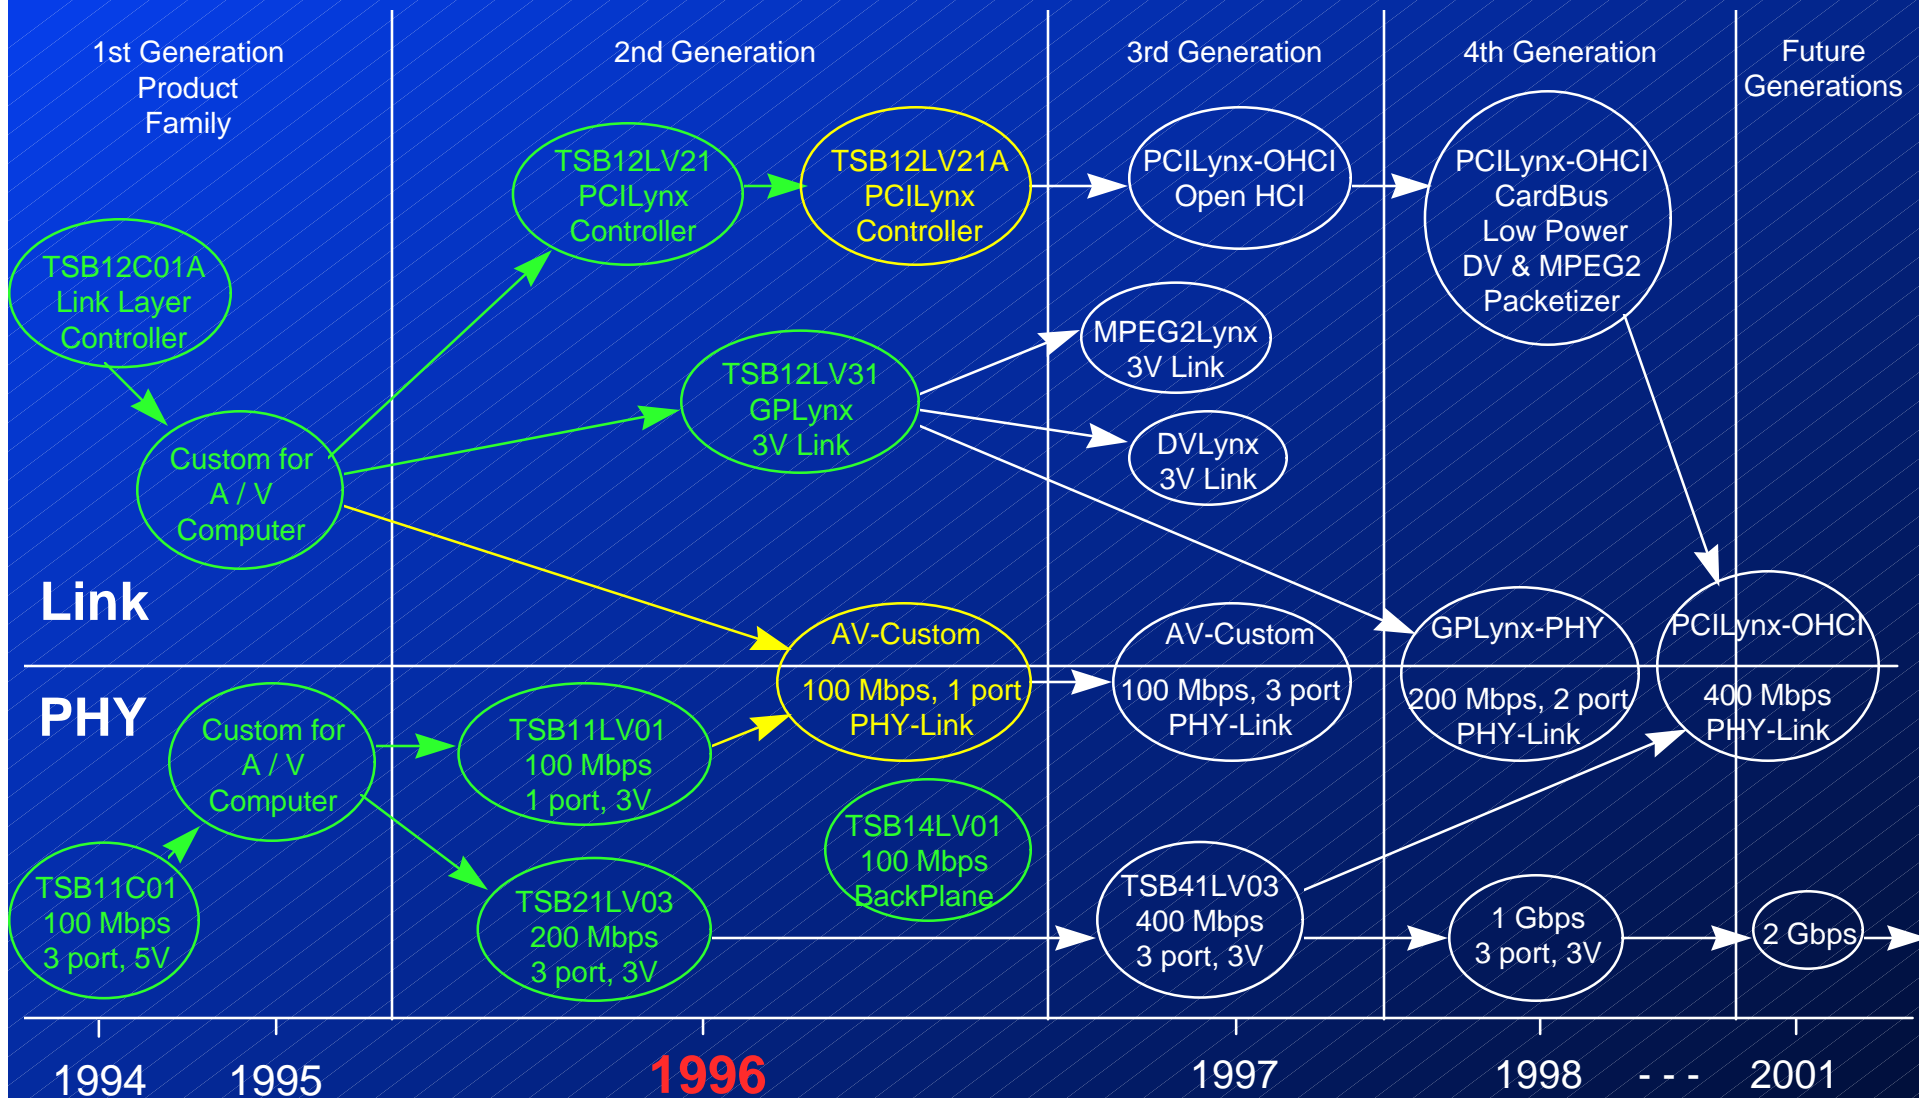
1st Generation Product Family

2nd Generation

3rd Generation

4th Generation

Future Generations

TSB12C01A Link Layer Controller

Custom for A / V Computer

Link

TSB12LV21 PCILynx Controller

TSB12LV21A PCILynx Controller

PCILynx-OHCI Open HCI

PCILynx-OHCI CardBus Low Power DV & MPEG2 Packetizer

TSB12LV31 GPLynx 3V Link

MPEG2Lynx 3V Link

DVLynx 3V Link

AV-Custom 100 Mbps, 1 port PHY-Link

AV-Custom 100 Mbps, 3 port PHY-Link

GPLynx-PHY 200 Mbps, 2 port PHY-Link

PCILynx-OHCI 400 Mbps PHY-Link

PHY

Custom for A / V Computer

TSB11C01 100 Mbps 3 port, 5V

TSB11LV01 100 Mbps 1 port, 3V

TSB21LV03 200 Mbps 3 port, 3V

TSB14LV01 100 Mbps BackPlane

TSB41LV03 400 Mbps 3 port, 3V

1 Gbps 3 port, 3V

2 Gbps

1994 1995 1996 1997 1998 - - - 2001